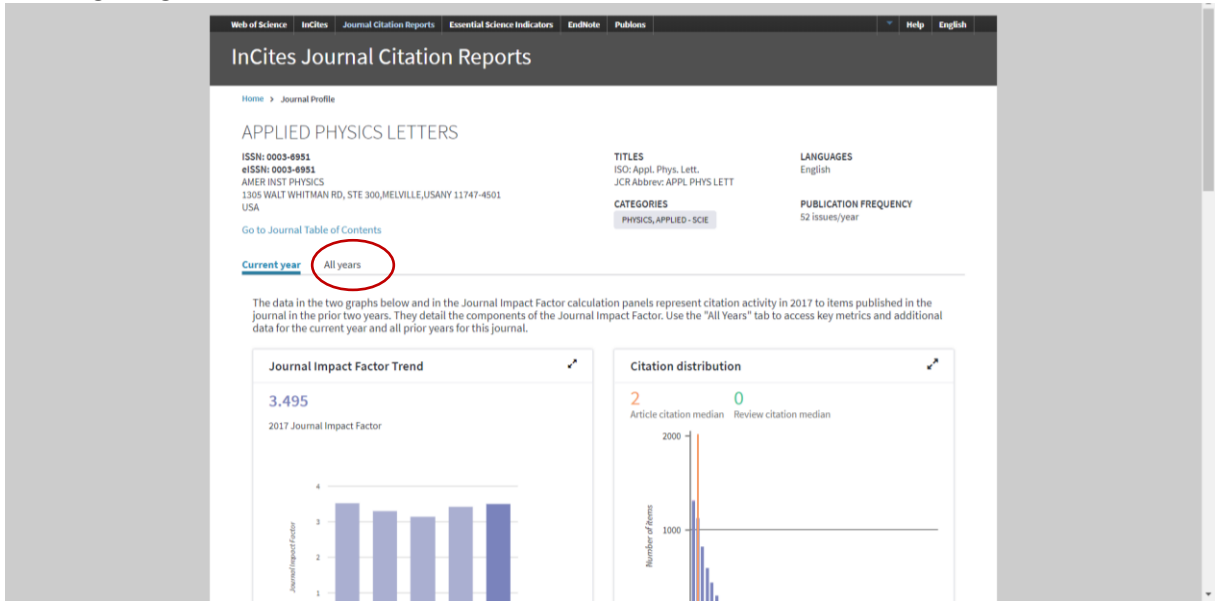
Web of Science InCites Journal Citation Reports Essential Science Indicators EndNote Publons Help English

InCites Journal Citation Reports

Home > Journal Profile

APPLIED PHYSICS LETTERS

ISSN: 0003-6951
eISSN: 0003-6951
AMER INST PHYSICS
1305 WALT WHITMAN RD, STE 300,MELVILLE,USANY 11747-4501
USA

Go to Journal Table of Contents

TITLES
ISO: Appl. Phys. Lett.
JCR Abbrev: APPL PHYS LETT

CATEGORIES
PHYSICS, APPLIED - SCIE

LANGUAGES
English

PUBLICATION FREQUENCY
52 issues/year

Current year All years

The data in the two graphs below and in the Journal Impact Factor calculation panels represent citation activity in 2017 to items published in the journal in the prior two years. They detail the components of the Journal Impact Factor. Use the "All Years" tab to access key metrics and additional data for the current year and all prior years for this journal.

Journal Impact Factor Trend

3.495
2017 Journal Impact Factor

4
3
2
1
Journal Impact Factor

Citation distribution

2
Article citation median
0
Review citation median

2000
1000
Number of items